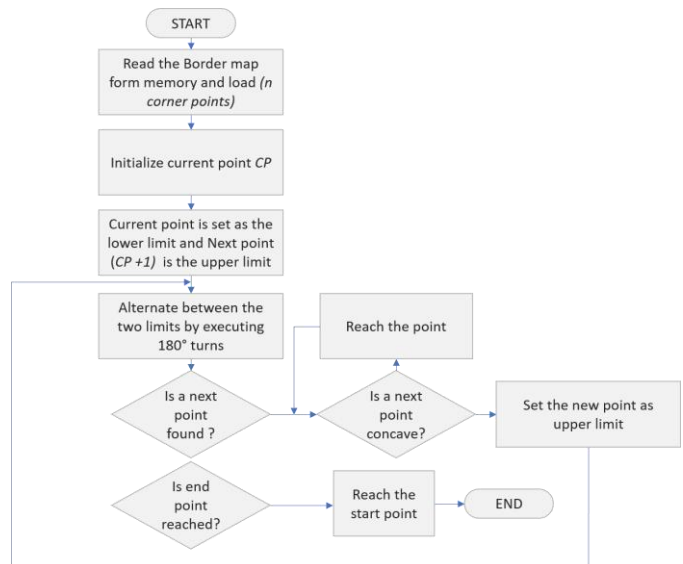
START

Read the Border map form memory and load *(n corner points)*

Initialize current point *CP*

Current point is set as the lower limit and Next point (*CP +1*) is the upper limit

Alternate between the two limits by executing 180° turns

Reach the point

Is a next point found ?

Is a next point concave?

Set the new point as upper limit

Is end point reached?

Reach the start point

END